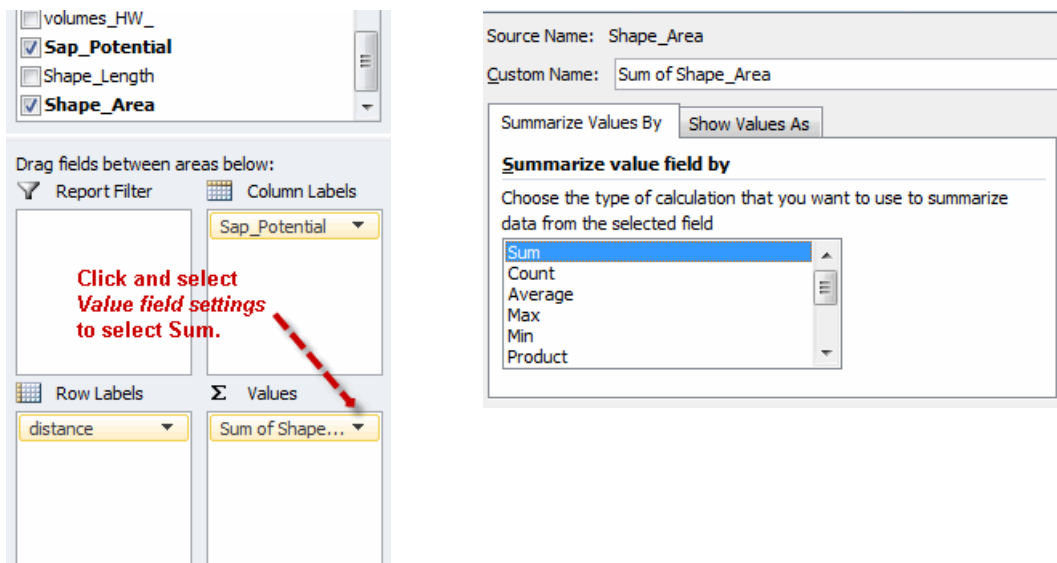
volumes_HW_
Sap_Potential
Shape_Length
Shape_Area

Drag fields between areas below:
Report Filter
Column Labels
Sap_Potential

Click and select *Value field settings* to select Sum.

Row Labels
Values
distance
Sum of Shape...

Source Name: Shape_Area
Custom Name: Sum of Shape_Area

Summarize Values By
Show Values As

Summarize value field by
Choose the type of calculation that you want to use to summarize data from the selected field

Sum
Count
Average
Max
Min
Product